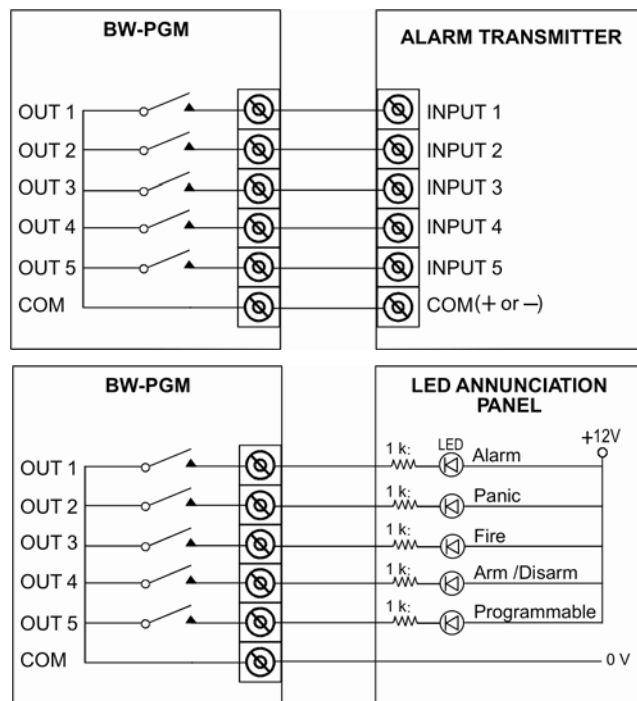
BW-PGM

ALARM TRANSMITTER

OUT 1
OUT 2
OUT 3
OUT 4
OUT 5
COM

INPUT 1
INPUT 2
INPUT 3
INPUT 4
INPUT 5
COM(+ or –)

BW-PGM

LED ANNUNCIATION PANEL

+12V

OUT 1
OUT 2
OUT 3
OUT 4
OUT 5
COM

1 k:
LED
Alarm
1 k:
Panic
1 k:
Fire
1 k:
Arm /Disarm
1 k:
Programmable

0 V